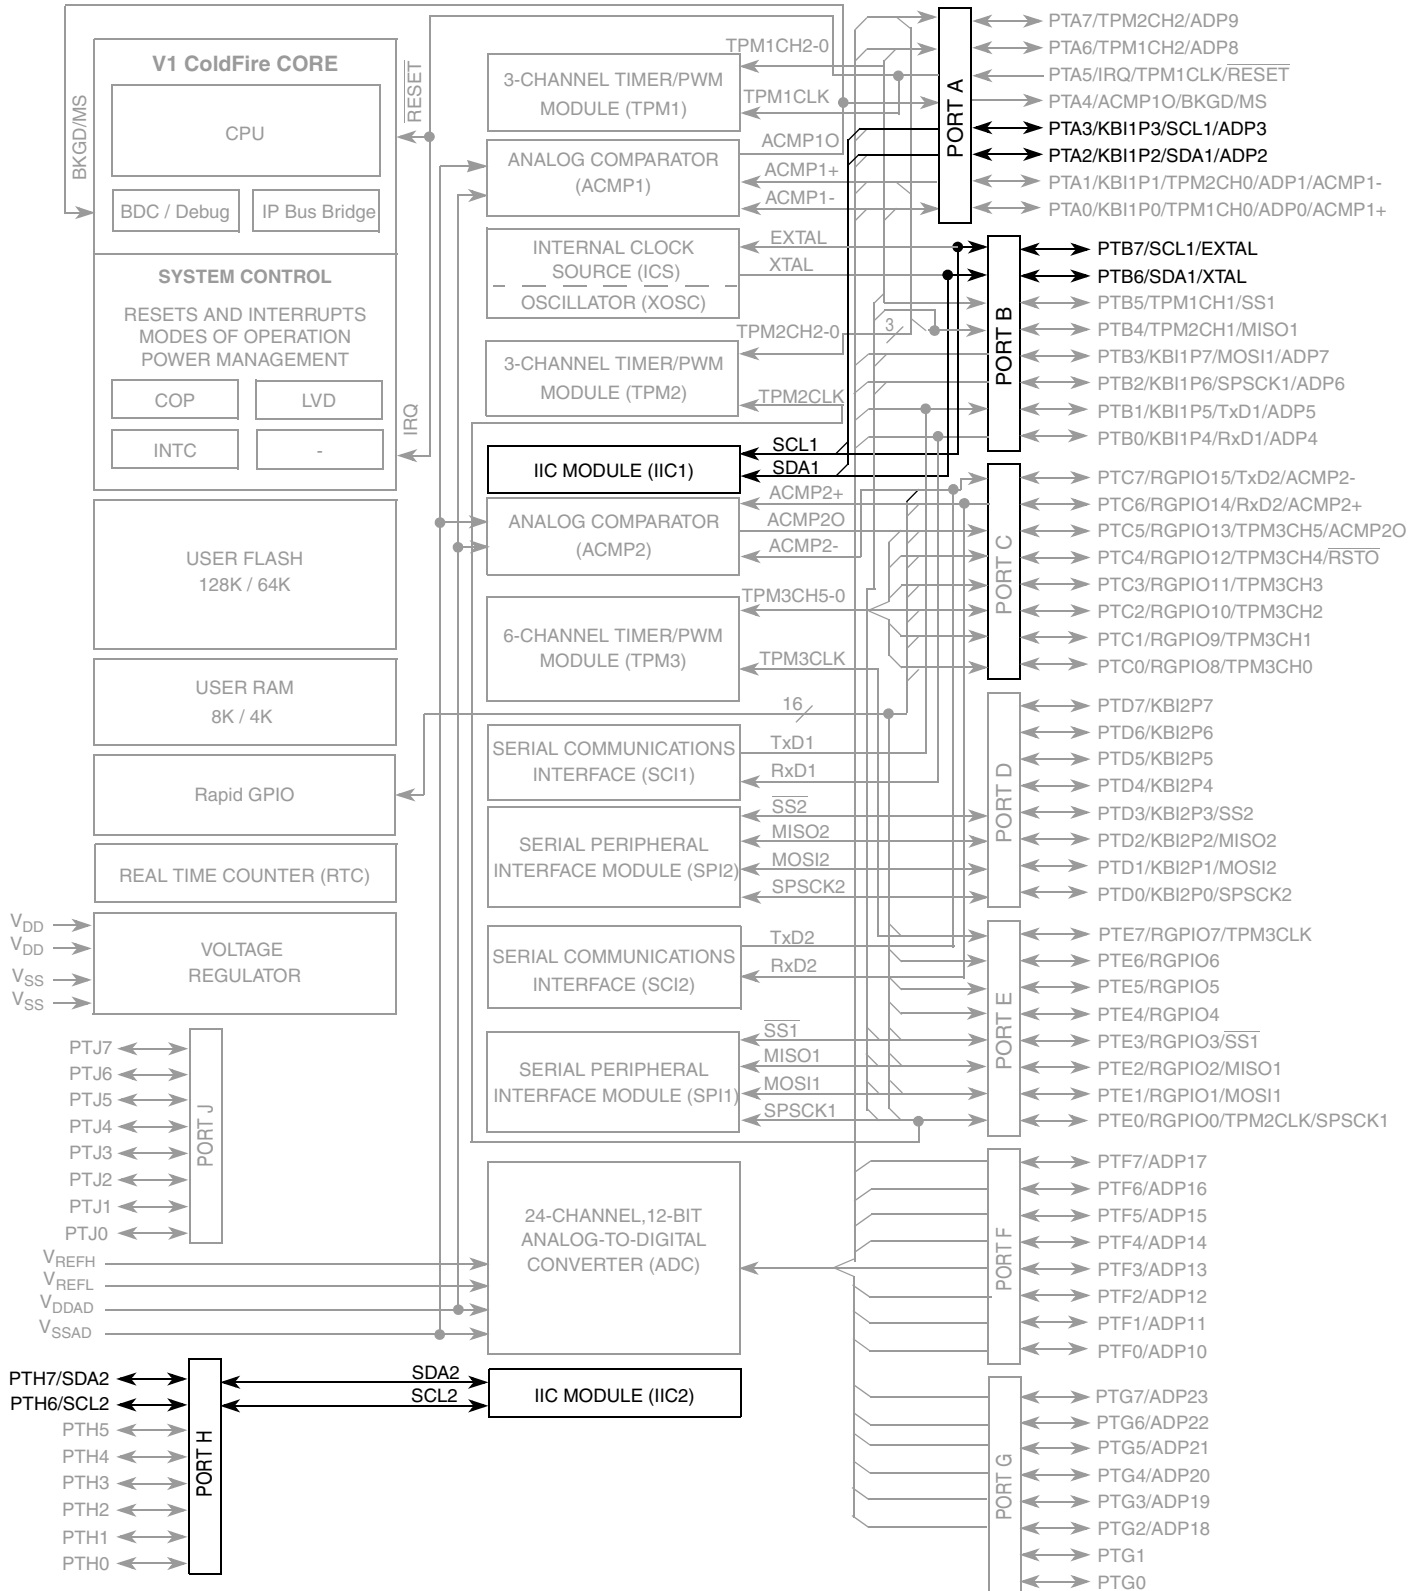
V1 ColdFire CORE
CPU
BDC / Debug
IP Bus Bridge
BKGD/MS
$\overline{RESET}$
SYSTEM CONTROL
RESETS AND INTERRUPTS
MODES OF OPERATION
POWER MANAGEMENT
COP
LVD
INTC
-
IRQ
USER FLASH
128K / 64K
USER RAM
8K / 4K
Rapid GPIO
REAL TIME COUNTER (RTC)
$V_{DD}$
$V_{DD}$
$V_{SS}$
$V_{SS}$
VOLTAGE
REGULATOR
PTJ7
PTJ6
PTJ5
PTJ4
PTJ3
PTJ2
PTJ1
PTJ0
PORT J
$V_{REFH}$
$V_{REFL}$
$V_{DDAD}$
$V_{SSAD}$
PTH7/SDA2
PTH6/SCL2
PTH5
PTH4
PTH3
PTH2
PTH1
PTH0
PORT H
SDA2
SCL2
IIC MODULE (IIC2)

3-CHANNEL TIMER/PWM
MODULE (TPM1)
TPM1CH2-0
TPM1CLK
ANALOG COMPARATOR
(ACMP1)
ACMP1O
ACMP1+
ACMP1-
INTERNAL CLOCK
SOURCE (ICS)
OSCILLATOR (XOSC)
EXTAL
XTAL
3-CHANNEL TIMER/PWM
MODULE (TPM2)
TPM2CH2-0
3
TPM2CLK
IIC MODULE (IIC1)
SCL1
SDA1
ANALOG COMPARATOR
(ACMP2)
ACMP2+
ACMP2O
ACMP2-
6-CHANNEL TIMER/PWM
MODULE (TPM3)
TPM3CH5-0
TPM3CLK
16
SERIAL COMMUNICATIONS
INTERFACE (SCI1)
TxD1
RxD1
SERIAL PERIPHERAL
INTERFACE MODULE (SPI2)
$\overline{SS2}$
MISO2
MOSI2
SPSCK2
SERIAL COMMUNICATIONS
INTERFACE (SCI2)
TxD2
RxD2
SERIAL PERIPHERAL
INTERFACE MODULE (SPI1)
$\overline{SS1}$
MISO1
MOSI1
SPSCK1
24-CHANNEL,12-BIT
ANALOG-TO-DIGITAL
CONVERTER (ADC)

PORT A
PTA7/TPM2CH2/ADP9
PTA6/TPM1CH2/ADP8
PTA5/IRQ/TPM1CLK/$\overline{RESET}$
PTA4/ACMP1O/BKGD/MS
PTA3/KBI1P3/SCL1/ADP3
PTA2/KBI1P2/SDA1/ADP2
PTA1/KBI1P1/TPM2CH0/ADP1/ACMP1-
PTA0/KBI1P0/TPM1CH0/ADP0/ACMP1+
PORT B
PTB7/SCL1/EXTAL
PTB6/SDA1/XTAL
PTB5/TPM1CH1/SS1
PTB4/TPM2CH1/MISO1
PTB3/KBI1P7/MOSI1/ADP7
PTB2/KBI1P6/SPSCK1/ADP6
PTB1/KBI1P5/TxD1/ADP5
PTB0/KBI1P4/RxD1/ADP4
PORT C
PTC7/RGPIO15/TxD2/ACMP2-
PTC6/RGPIO14/RxD2/ACMP2+
PTC5/RGPIO13/TPM3CH5/ACMP2O
PTC4/RGPIO12/TPM3CH4/$\overline{RSTO}$
PTC3/RGPIO11/TPM3CH3
PTC2/RGPIO10/TPM3CH2
PTC1/RGPIO9/TPM3CH1
PTC0/RGPIO8/TPM3CH0
PORT D
PTD7/KBI2P7
PTD6/KBI2P6
PTD5/KBI2P5
PTD4/KBI2P4
PTD3/KBI2P3/SS2
PTD2/KBI2P2/MISO2
PTD1/KBI2P1/MOSI2
PTD0/KBI2P0/SPSCK2
PORT E
PTE7/RGPIO7/TPM3CLK
PTE6/RGPIO6
PTE5/RGPIO5
PTE4/RGPIO4
PTE3/RGPIO3/$\overline{SS1}$
PTE2/RGPIO2/MISO1
PTE1/RGPIO1/MOSI1
PTE0/RGPIO0/TPM2CLK/SPSCK1
PORT F
PTF7/ADP17
PTF6/ADP16
PTF5/ADP15
PTF4/ADP14
PTF3/ADP13
PTF2/ADP12
PTF1/ADP11
PTF0/ADP10
PORT G
PTG7/ADP23
PTG6/ADP22
PTG5/ADP21
PTG4/ADP20
PTG3/ADP19
PTG2/ADP18
PTG1
PTG0